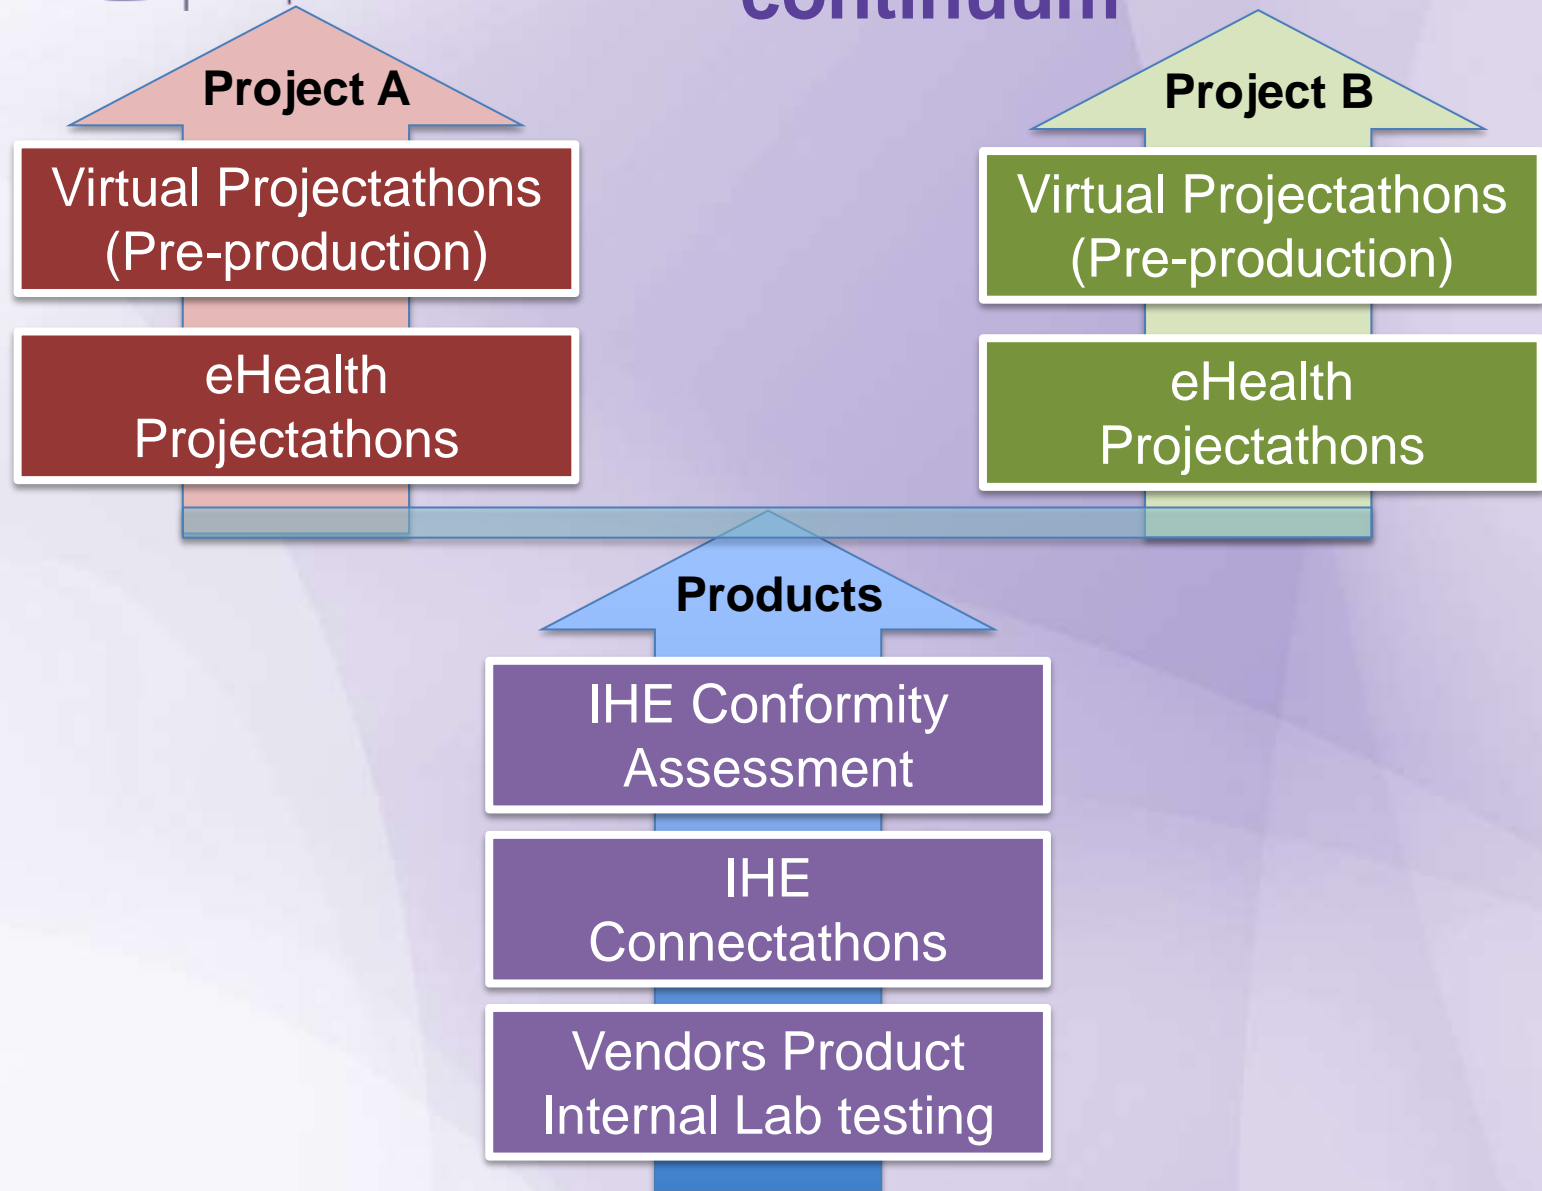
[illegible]

Project A

Virtual Projectathons (Pre-production)

eHealth Projectathons

Project B

Virtual Projectathons (Pre-production)

eHealth Projectathons

Products

IHE Conformity Assessment

IHE Connectathons

Vendors Product Internal Lab testing